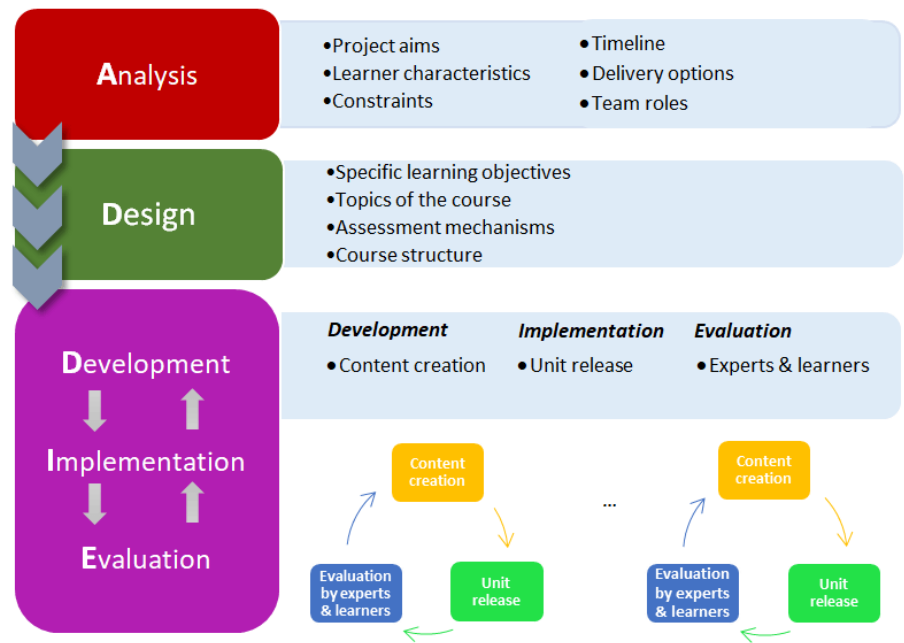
Analysis

•Project aims
•Learner characteristics
•Constraints

•Timeline
•Delivery options
•Team roles

Design

•Specific learning objectives
•Topics of the course
•Assessment mechanisms
•Course structure

Development
Implementation
Evaluation

*Development*
•Content creation

*Implementation*
•Unit release

*Evaluation*
•Experts & learners

Content creation
Unit release
Evaluation by experts & learners

...

Content creation
Unit release
Evaluation by experts & learners